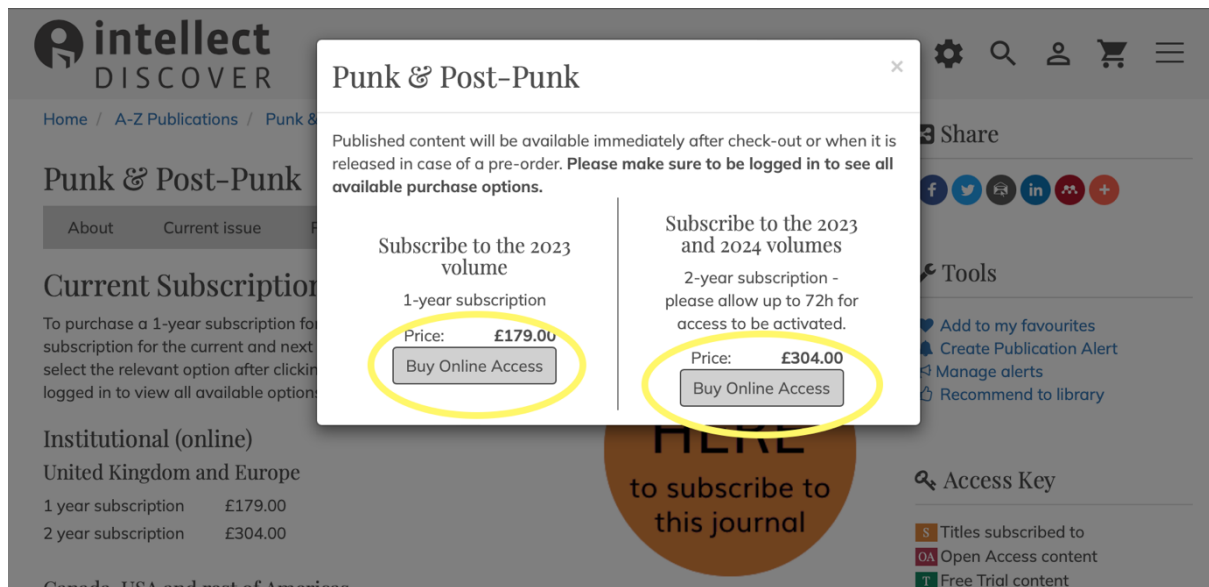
intellect DISCOVER

Home / A-Z Publications / Punk &

Punk & Post-Punk

About Current issue

Current Subscription

To purchase a 1-year subscription for subscription for the current and next select the relevant option after clickin logged in to view all available option

Institutional (online)

United Kingdom and Europe

1 year subscription £179.00
2 year subscription £304.00

Punk & Post-Punk

×

Published content will be available immediately after check-out or when it is released in case of a pre-order. **Please make sure to be logged in to see all available purchase options.**

Subscribe to the 2023 volume

1-year subscription

Price: £179.00

Buy Online Access

Subscribe to the 2023 and 2024 volumes

2-year subscription - please allow up to 72h for access to be activated.

Price: £304.00

Buy Online Access

HERE
to subscribe to this journal

Share

Tools

Add to my favourites
Create Publication Alert
Manage alerts
Recommend to library

Access Key

S Titles subscribed to
OA Open Access content
T Free Trial content